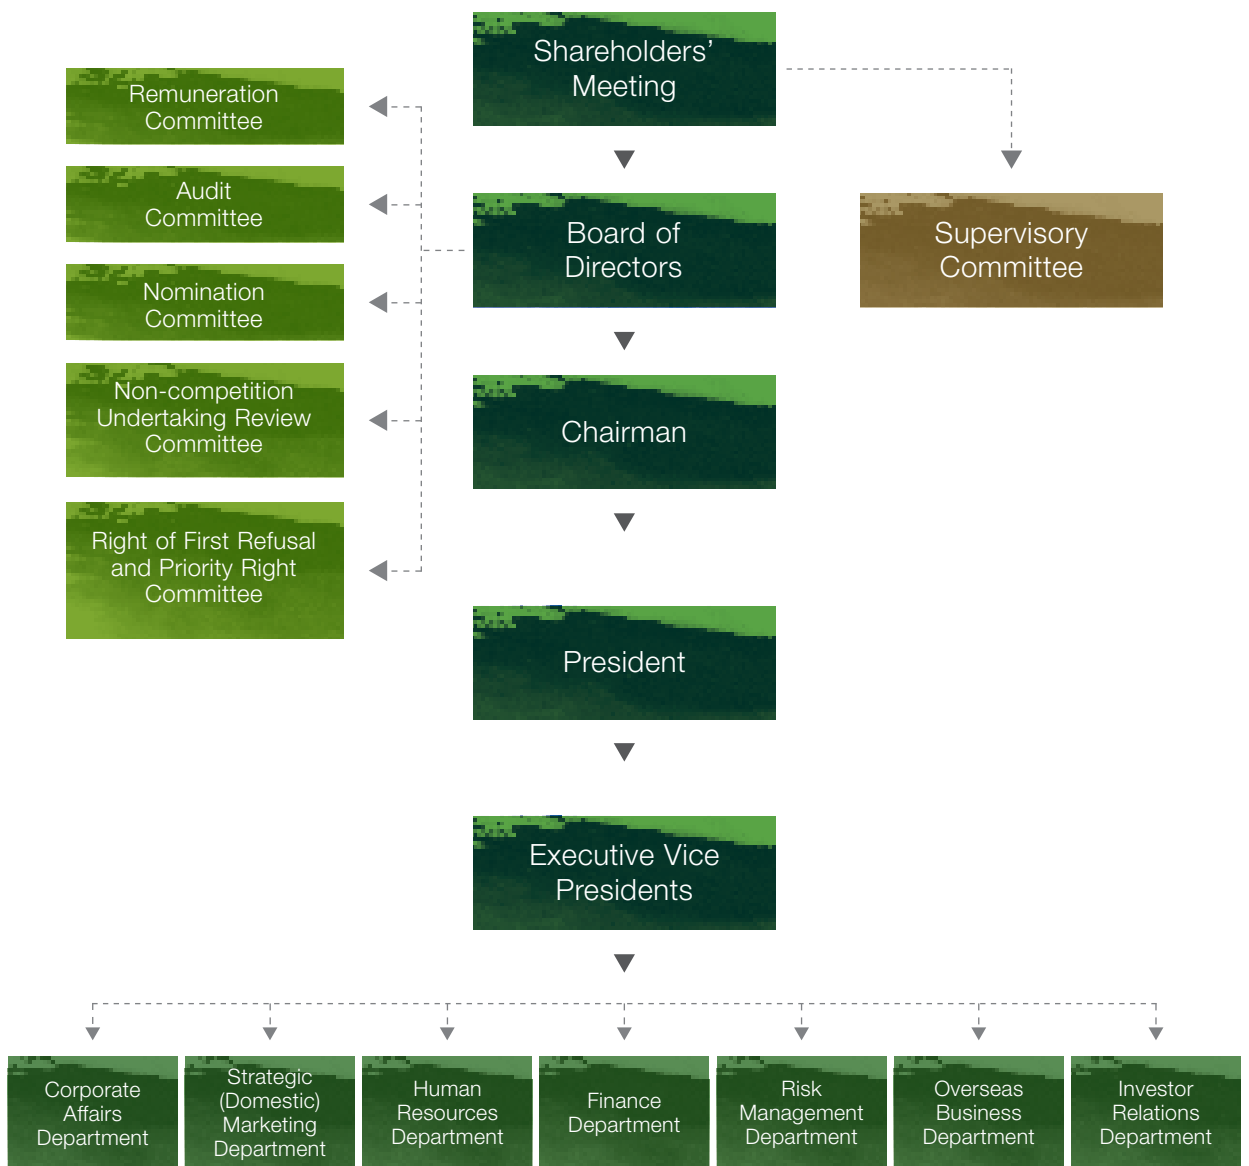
Shareholders' Meeting

Remuneration Committee

Audit Committee

Nomination Committee

Non-competition Undertaking Review Committee

Right of First Refusal and Priority Right Committee

Board of Directors

Supervisory Committee

Chairman

President

Executive Vice Presidents

Corporate Affairs Department

Strategic (Domestic) Marketing Department

Human Resources Department

Finance Department

Risk Management Department

Overseas Business Department

Investor Relations Department